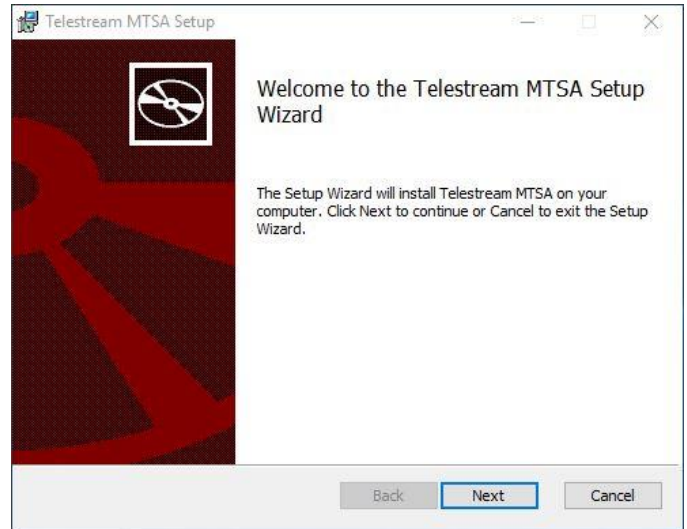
Telestream MTSA Setup

Welcome to the Telestream MTSA Setup Wizard

The Setup Wizard will install Telestream MTSA on your computer. Click Next to continue or Cancel to exit the Setup Wizard.

Back Next Cancel